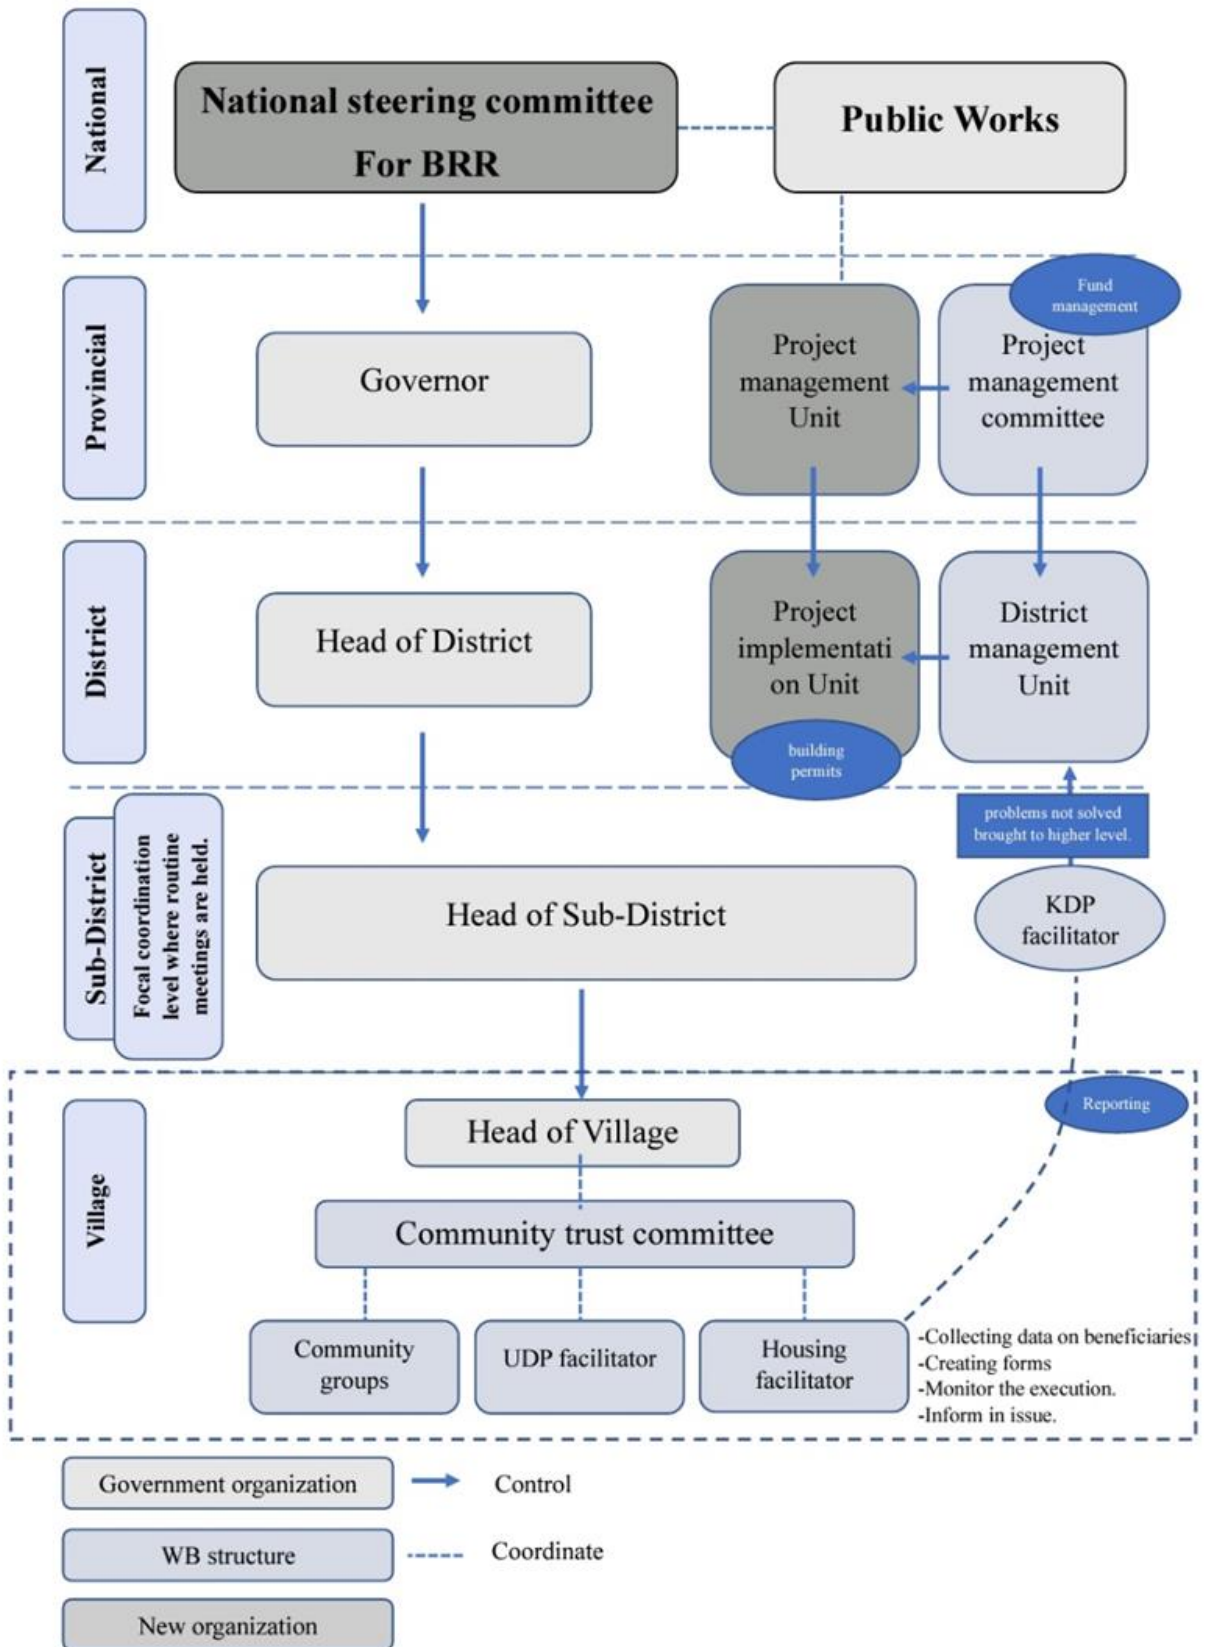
National

National steering committee For BRR

Public Works

Provincial

Governor

Project management Unit

Fund management

Project management committee

District

Head of District

Project implementation Unit

building permits

District management Unit

Sub-District

Focal coordination level where routine meetings are held.

Head of Sub-District

problems not solved brought to higher level.

KDP facilitator

Village

Reporting

Head of Village

Community trust committee

Community groups

UDP facilitator

Housing facilitator

-Collecting data on beneficiaries
-Creating forms
-Monitor the execution.
-Inform in issue.

Government organization

Control

WB structure

Coordinate

New organization